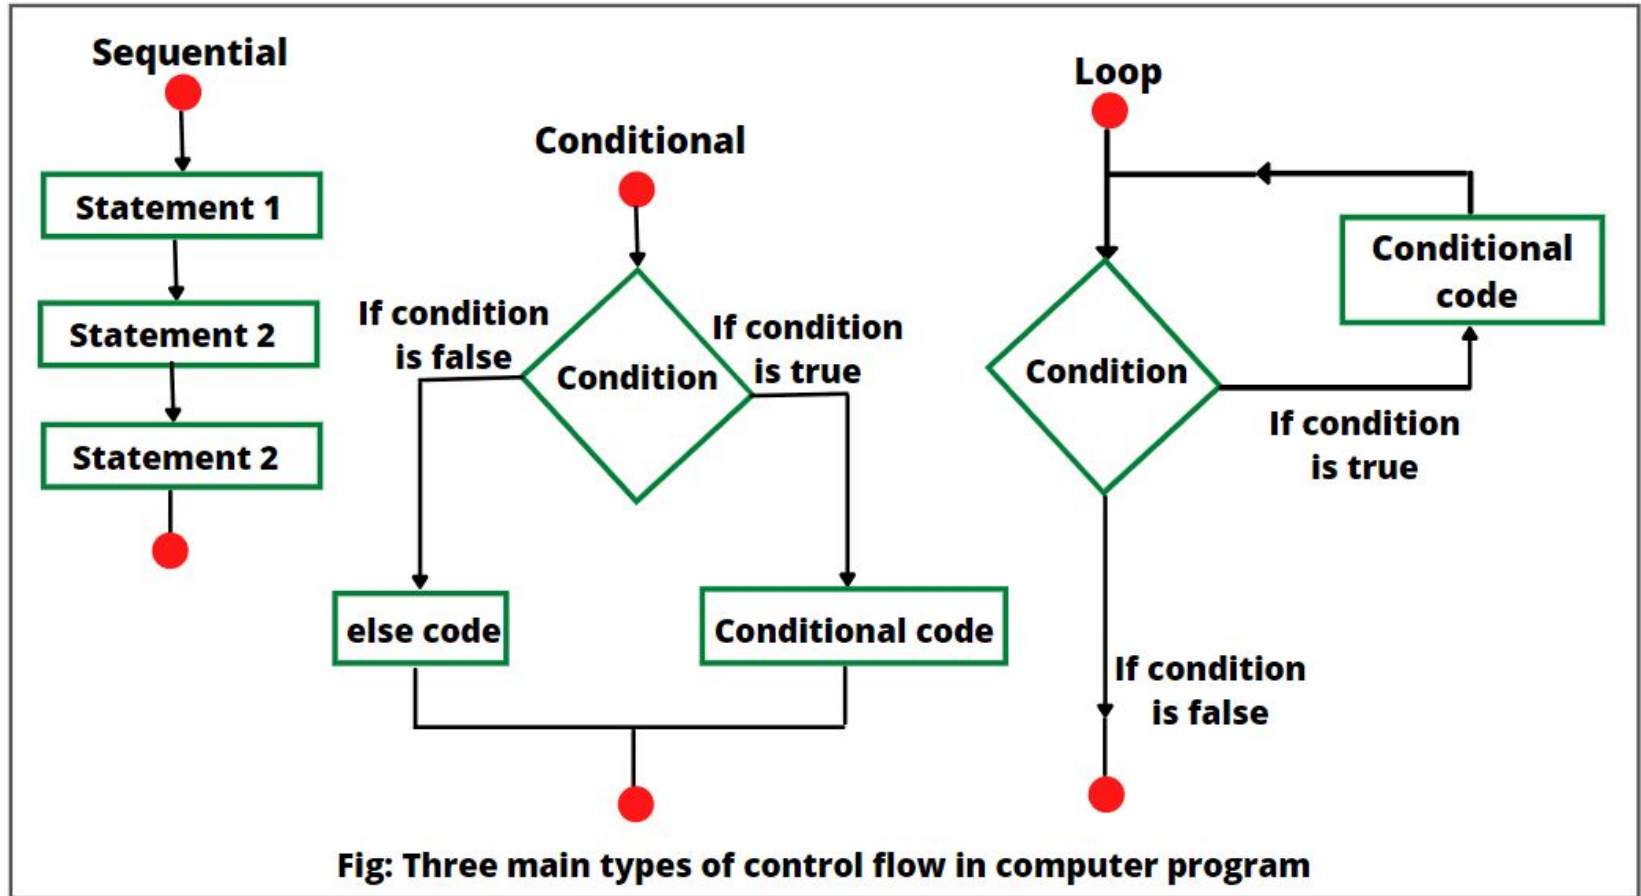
Sequential

Statement 1

Statement 2

Statement 2

Conditional

If condition is false

Condition

If condition is true

else code

Conditional code

Loop

Conditional code

Condition

If condition is true

If condition is false

Fig: Three main types of control flow in computer program